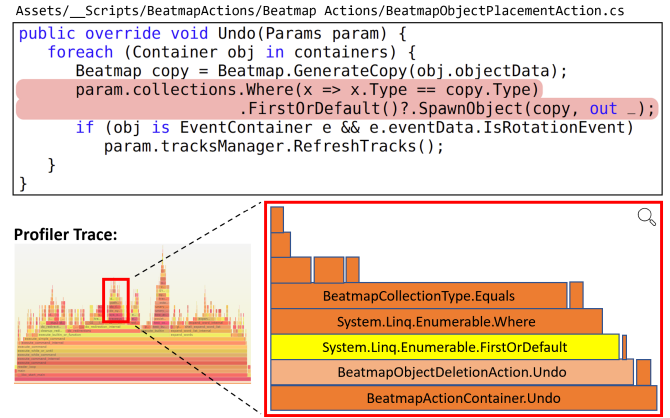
Assets/__Scripts/BeatmapActions/Beatmap Actions/BeatmapObjectPlacementAction.cs

```
public override void Undo(Params param) {
    foreach (Container obj in containers) {
        Beatmap copy = Beatmap.GenerateCopy(obj.objectData);
        param.collections.Where(x => x.Type == copy.Type)
                        .FirstOrDefault()?.SpawnObject(copy, out _);
        if (obj is EventContainer e && e.eventData.IsRotationEvent)
            param.tracksManager.RefreshTracks();
    }
}
```

Profiler Trace:

BeatmapCollectionType.Equals
System.Linq.Enumerable.Where
System.Linq.Enumerable.FirstOrDefault
BeatmapObjectDeletionAction.Undo
BeatmapActionContainer.Undo